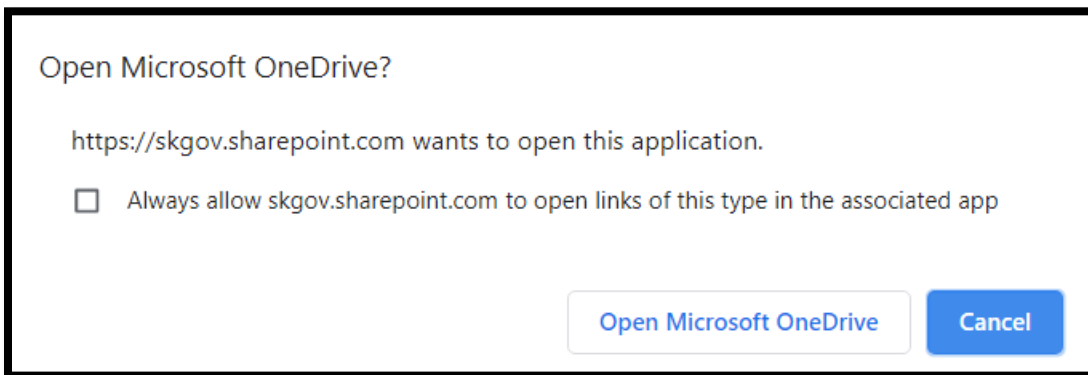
Open Microsoft OneDrive?

https://skgov.sharepoint.com wants to open this application.

Always allow skgov.sharepoint.com to open links of this type in the associated app

Open Microsoft OneDrive

Cancel